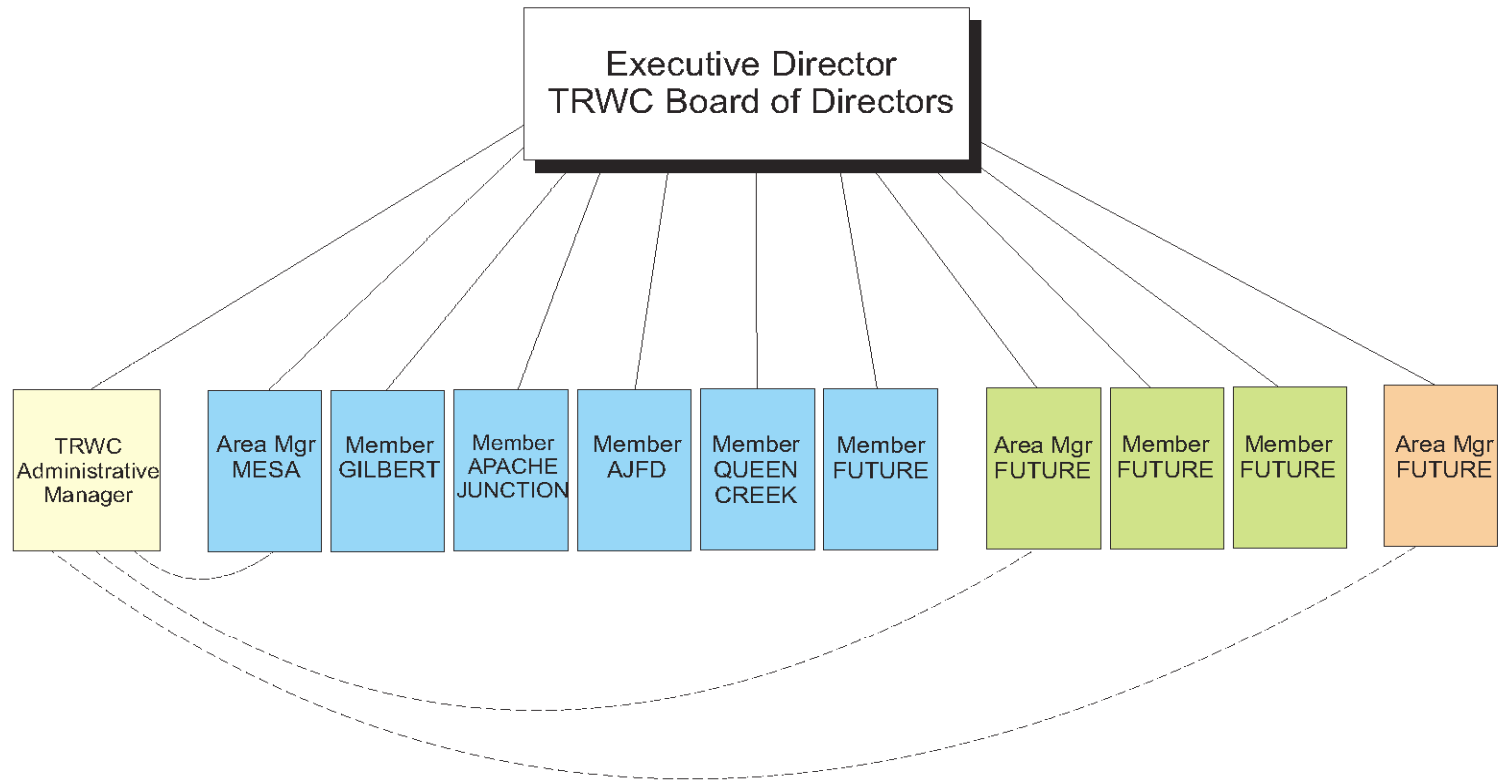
Executive Director
TRWC Board of Directors

TRWC Administrative Manager

Area Mgr MESA

Member GILBERT

Member APACHE JUNCTION

Member AJFD

Member QUEEN CREEK

Member FUTURE

Area Mgr FUTURE

Member FUTURE

Member FUTURE

Area Mgr FUTURE